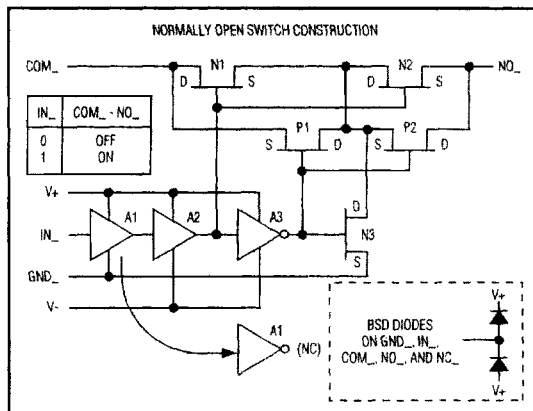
NORMALLY OPEN SWITCH CONSTRUCTION

COM_

N1

D S

N2

D S

NO_

| IN_ | COM_ - NO_ |
|---|---|
| 0 | OFF |
| 1 | ON |

P1

S D

P2

S D

V+

A1 A2 A3

IN_

D

N3

S

GND_

V-

A1

(NC)

V+

BSD DIODES ON GND_, IN_, COM_, NO_, AND NC_

V+